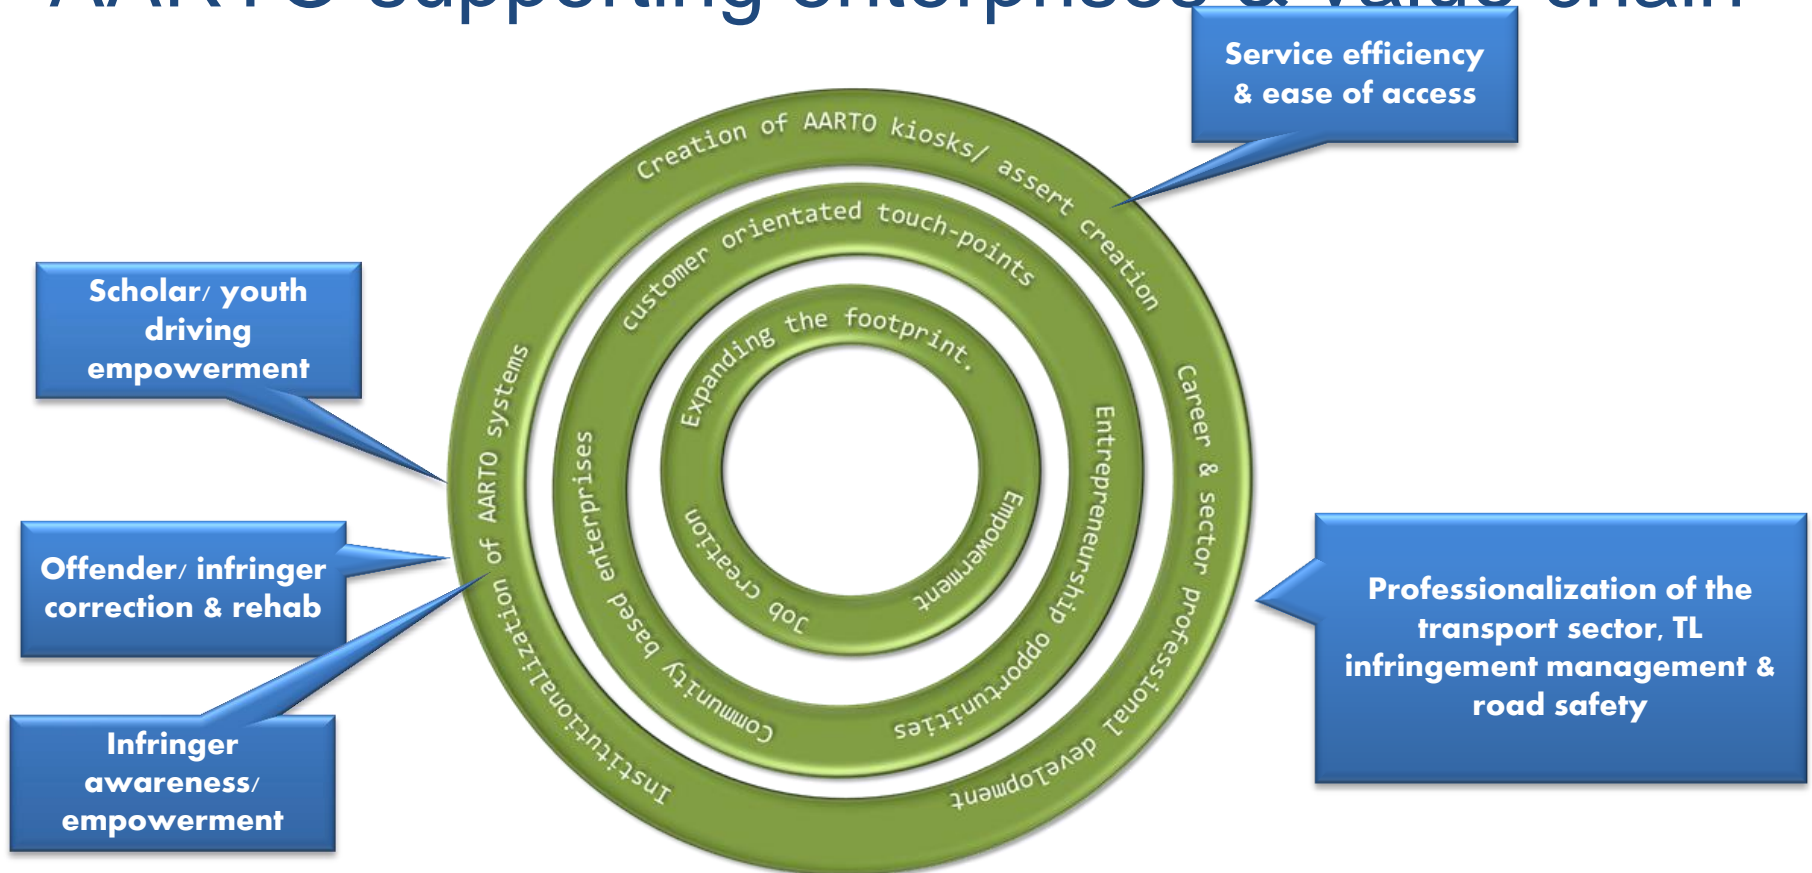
AARTO supporting enterprises & value chain

Service efficiency & ease of access

Creation of AARTO kiosks/ assert creation

customer orientated touch-points

Expanding the footprint.

Scholar/ youth driving empowerment

Institutionalization of AARTO systems

Career & sector professional development

Entrepreneurship opportunities

Community based enterprises

Job creation

Empowerment

Offender/ infringer correction & rehab

Professionalization of the transport sector, TL infringement management & road safety

Infringer awareness/ empowerment